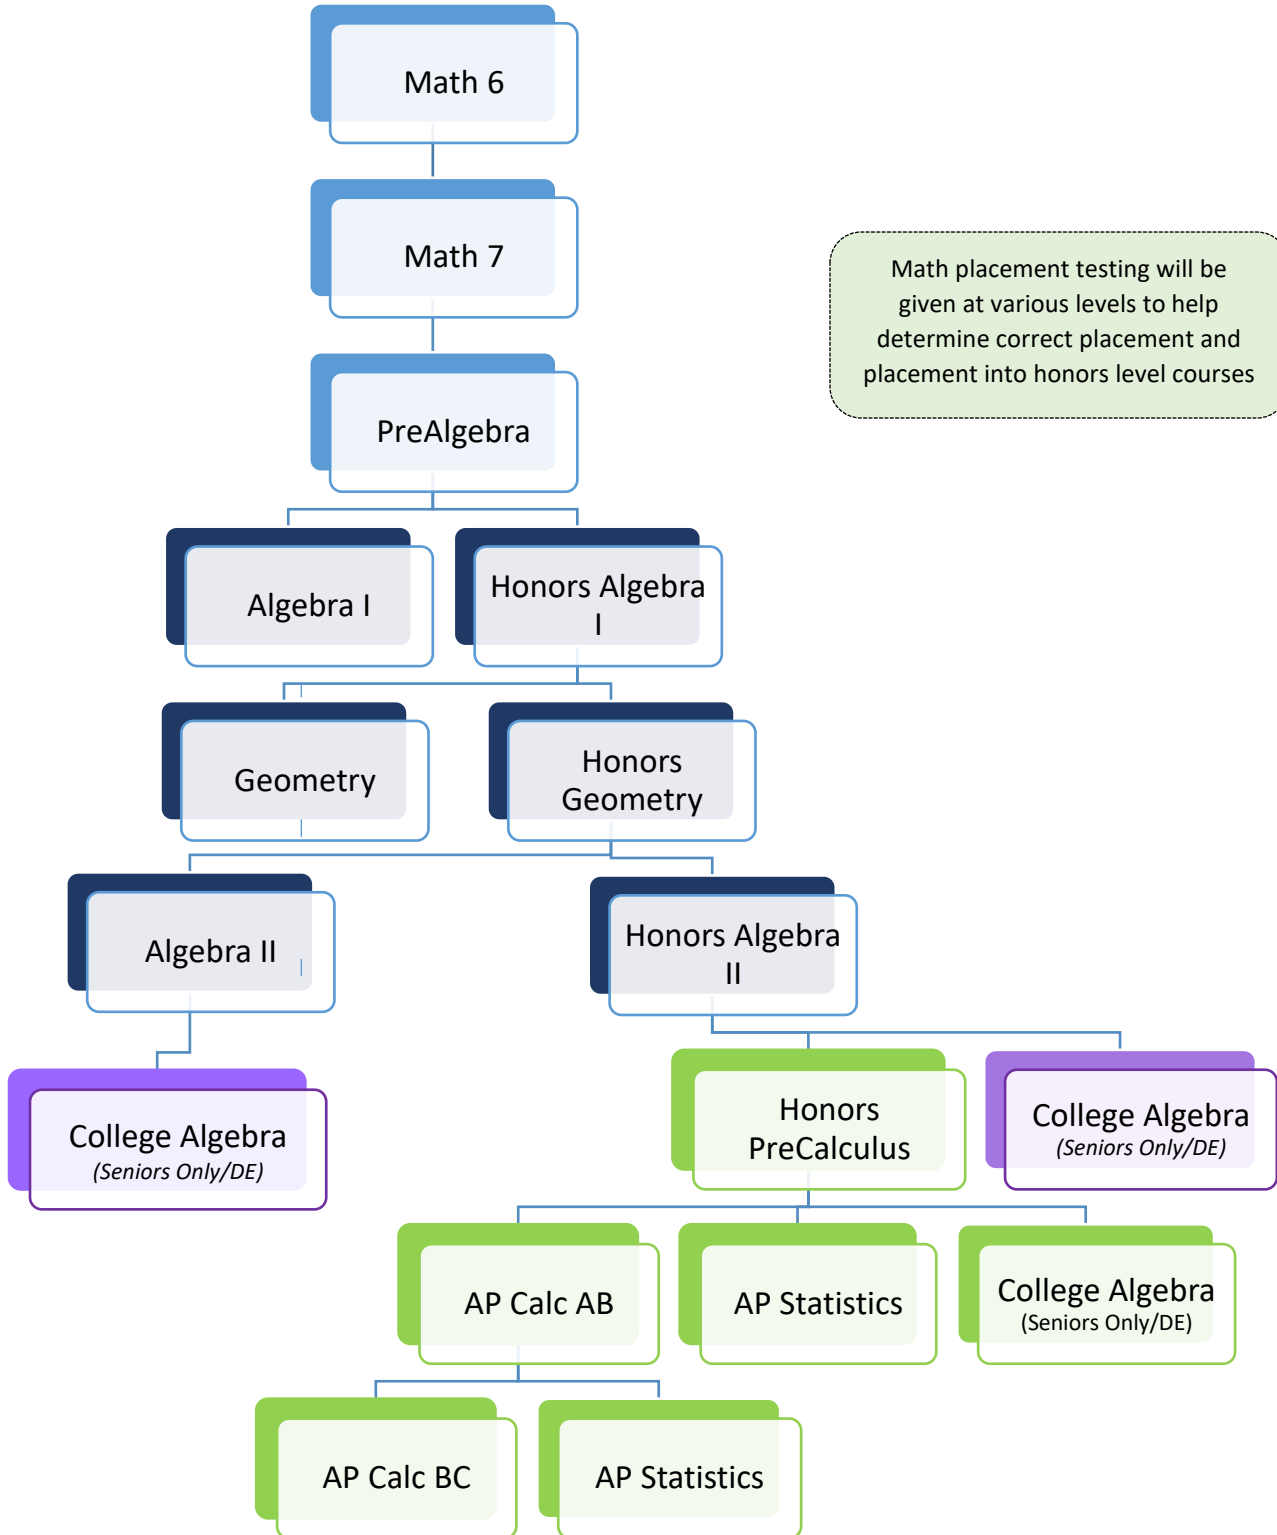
Math 6

Math 7

PreAlgebra

Math placement testing will be given at various levels to help determine correct placement and placement into honors level courses

Algebra I

Honors Algebra I

Geometry

Honors Geometry

Algebra II

Honors Algebra II

College Algebra
(Seniors Only/DE)

Honors PreCalculus

College Algebra
(Seniors Only/DE)

AP Calc AB

AP Statistics

College Algebra
(Seniors Only/DE)

AP Calc BC

AP Statistics